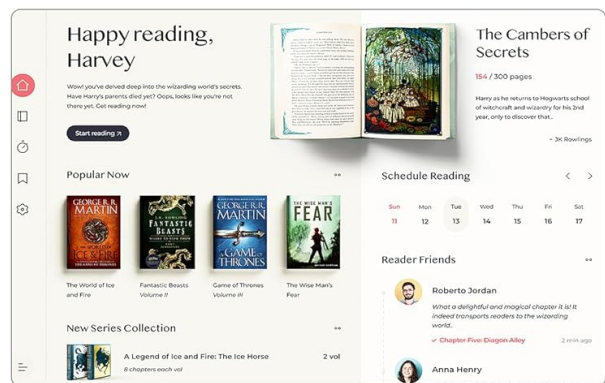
Happy reading, Harvey

Wow! you've delved deep into the wizarding world's secrets. Have Harry's parents died yet? Oops, looks like you're not there yet. Get reading now!

Start reading ↗

The Cambers of Secrets

154 / 300 pages

Harry as he returns to Hogwarts school of witchcraft and wizardry for his 2nd year, only to discover that..

– JK Rowlings

Popular Now

GEORGE R. R. MARTIN
THE WORLD OF ICE AND FIRE

J.K. ROWLING
FANTASTIC BEASTS
AND WHERE TO FIND THEM

GEORGE R. R. MARTIN
A GAME OF THRONES

THE WISE MAN'S FEAR

The World of Ice and Fire

Fantastic Beasts
Volume II

Game of Thrones
Volume III

The Wise Man's Fear

Schedule Reading

| Sun | Mon | Tue | Wed | Thu | Fri | Sat |
|---|---|---|---|---|---|---|
| 11 | 12 | 13 | 14 | 15 | 16 | 17 |

Reader Friends

Roberto Jordan

What a delightful and magical chapter it is! It indeed transports readers to the wizarding world..

Chapter Five: Diagon Alley

2 min ago

Anna Henry

New Series Collection

A Legend of Ice and Fire: The Ice Horse

8 chapters each vol

2 vol